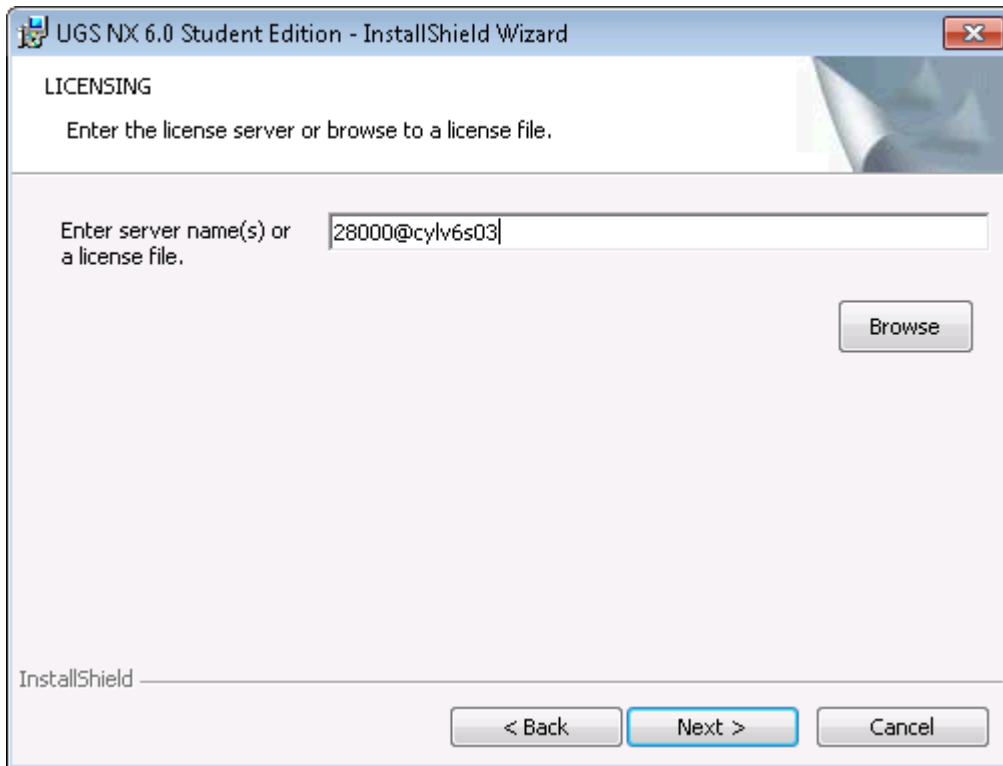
UGS NX 6.0 Student Edition - InstallShield Wizard

LICENSING

Enter the license server or browse to a license file.

Enter server name(s) or a license file.

28000@cylv6s03

Browse

InstallShield

< Back

Next >

Cancel